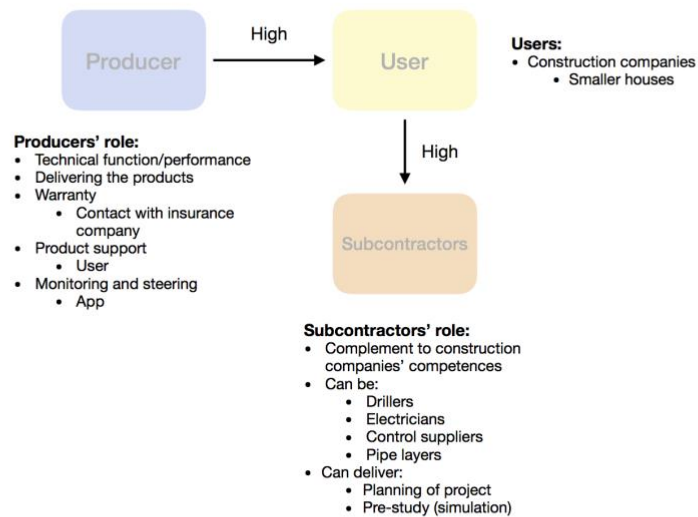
Producer

High

User

Users:
- Construction companies
  - Smaller houses

High

Subcontractors

Producers' role:
- Technical function/performance
- Delivering the products
- Warranty
  - Contact with insurance company
- Product support
  - User
- Monitoring and steering
  - App

Subcontractors' role:
- Complement to construction companies' competences
- Can be:
  - Drillers
  - Electricians
  - Control suppliers
  - Pipe layers
- Can deliver:
  - Planning of project
  - Pre-study (simulation)